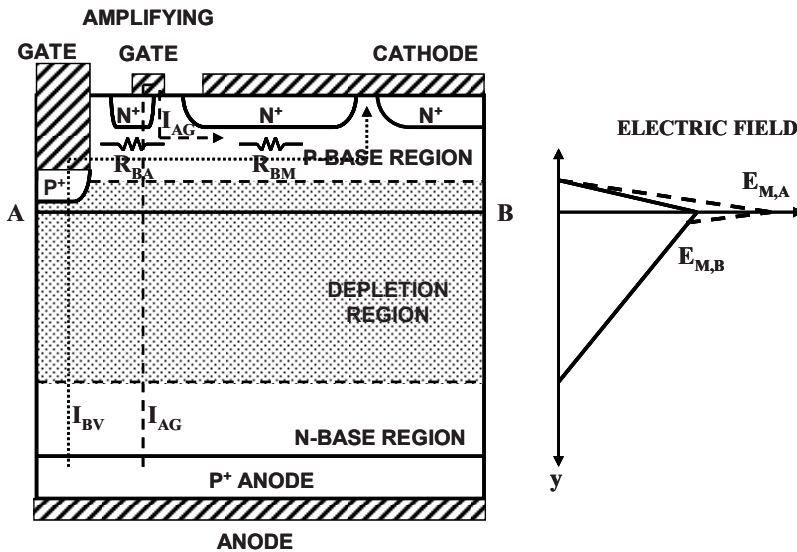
AMPLIFYING

GATE

GATE

CATHODE

$N^+$

$I_{AG}$

$N^+$

$N^+$

ELECTRIC FIELD

$R_{BA}$

$R_{BM}$

P-BASE REGION

$P^+$

A

B

$E_{M,A}$

$E_{M,B}$

DEPLETION REGION

$I_{BV}$

$I_{AG}$

N-BASE REGION

$P^+$ ANODE

y

ANODE